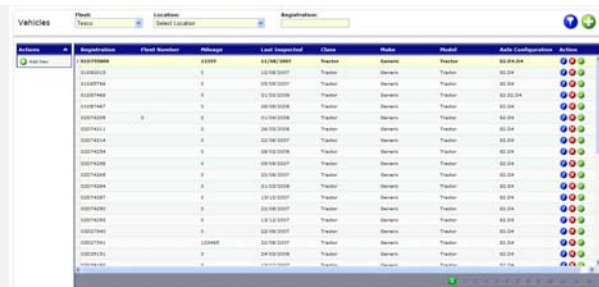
Vehicles

Fleet: Tesco

Location: Select Location

Registration:

Actions

Add New

| Registration | Fleet Number | Mileage | Last Inspected | Class | Make | Model | Axle Configuration | Action |
|---|---|---|---|---|---|---|---|---|
| 01079999 | | 12233 | 11/06/2007 | Tractor | Generic | Tractor | S1.D4.D4 | |
| 01080215 | | 0 | 12/06/2007 | Tractor | Generic | Tractor | S1.D4 | |
| 01080746 | | 0 | 05/09/2007 | Tractor | Generic | Tractor | S1.D4 | |
| 01087466 | | 0 | 01/03/2006 | Tractor | Generic | Tractor | S1.D2.D4 | |
| 01087467 | | 0 | 28/08/2006 | Tractor | Generic | Tractor | S1.D4 | |
| 02074209 | 0 | 0 | 01/04/2006 | Tractor | Generic | Tractor | S1.D4 | |
| 02074211 | | 0 | 24/03/2006 | Tractor | Generic | Tractor | S1.D4 | |
| 02074214 | | 0 | 22/08/2007 | Tractor | Generic | Tractor | S1.D4 | |
| 02074256 | | 0 | 28/03/2006 | Tractor | Generic | Tractor | S1.D4 | |
| 02074258 | | 0 | 09/04/2007 | Tractor | Generic | Tractor | S1.D4 | |
| 02074269 | | 0 | 22/08/2007 | Tractor | Generic | Tractor | S1.D4 | |
| 02074284 | | 0 | 01/03/2006 | Tractor | Generic | Tractor | S1.D4 | |
| 02074287 | | 0 | 13/12/2007 | Tractor | Generic | Tractor | S1.D4 | |
| 02074290 | | 0 | 22/08/2007 | Tractor | Generic | Tractor | S1.D4 | |
| 02074292 | | 0 | 13/12/2007 | Tractor | Generic | Tractor | S1.D4 | |
| 03027540 | | 0 | 22/08/2007 | Tractor | Generic | Tractor | S1.D4 | |
| 03027541 | | 123465 | 12/08/2007 | Tractor | Generic | Tractor | S1.D4 | |
| 03028151 | | 0 | 14/03/2006 | Tractor | Generic | Tractor | S1.D4 | |
| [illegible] | | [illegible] | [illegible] | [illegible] | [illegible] | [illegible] | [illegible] | |